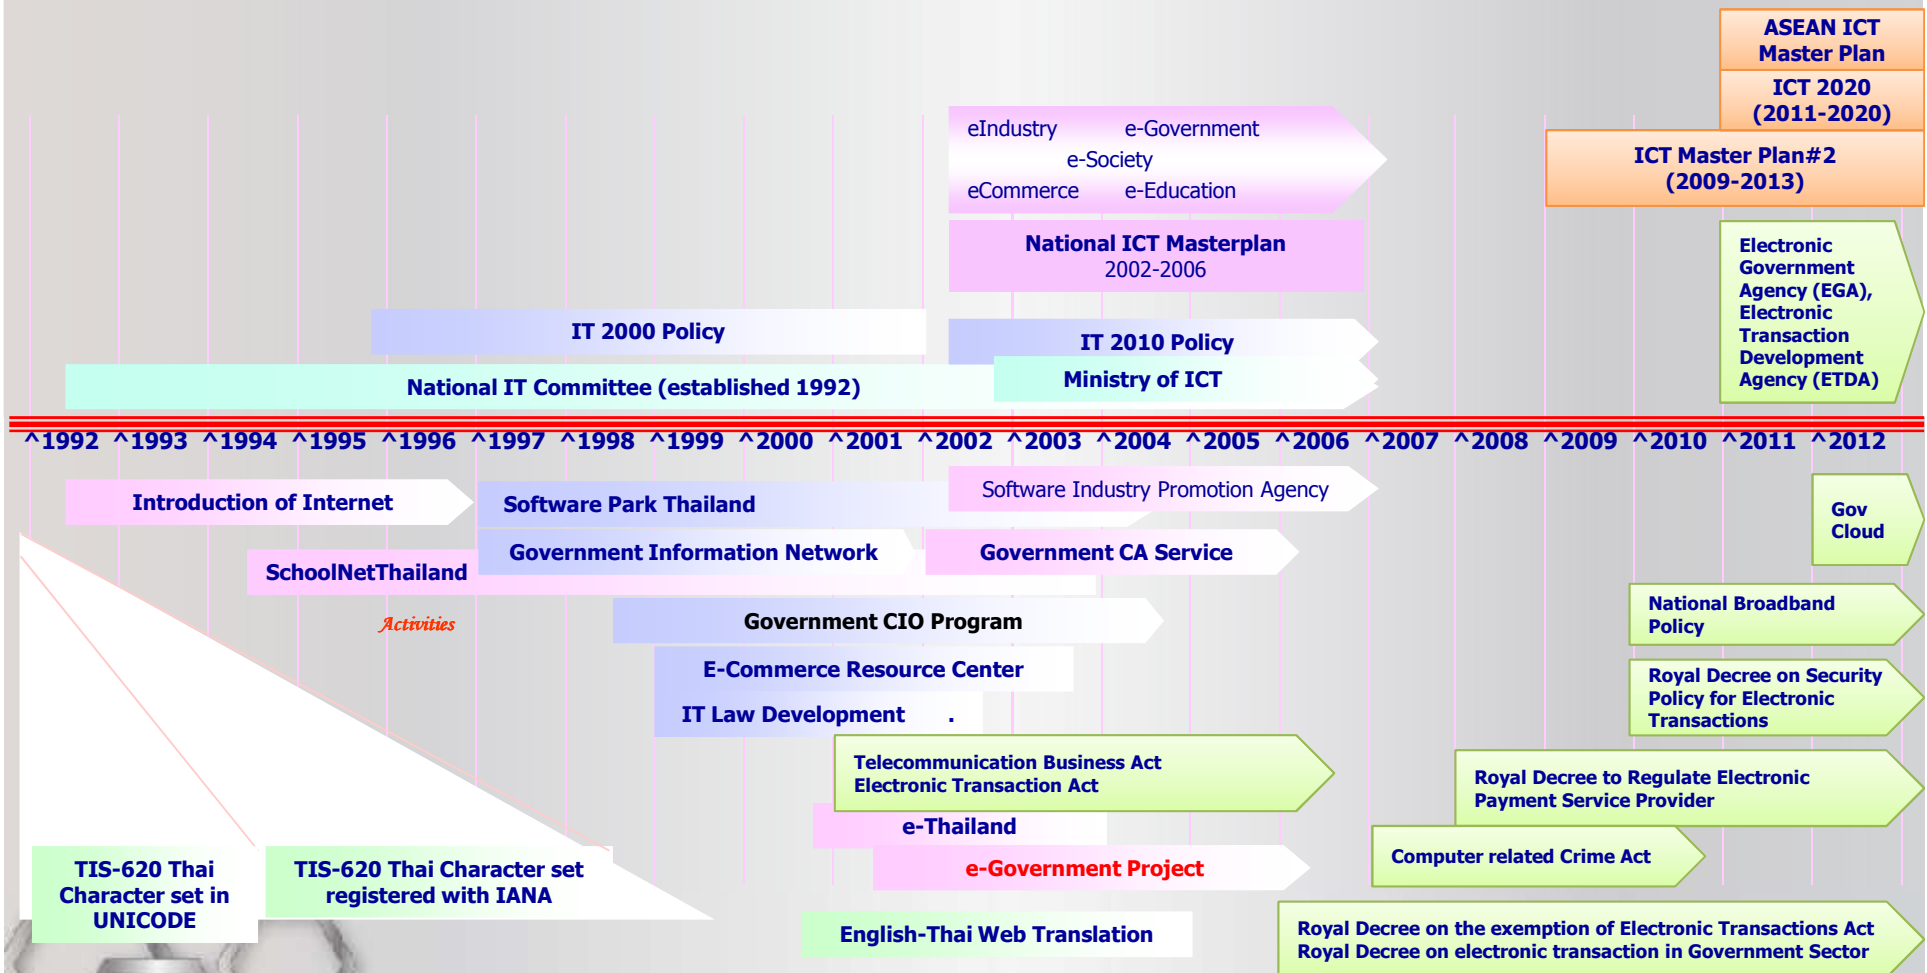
ASEAN ICT Master Plan

ICT 2020 (2011-2020)

ICT Master Plan#2 (2009-2013)

eIndustry e-Government
e-Society
eCommerce e-Education

National ICT Masterplan 2002-2006

Electronic Government Agency (EGA), Electronic Transaction Development Agency (ETDA)

IT 2000 Policy

IT 2010 Policy

Ministry of ICT

National IT Committee (established 1992)

^1992 ^1993 ^1994 ^1995 ^1996 ^1997 ^1998 ^1999 ^2000 ^2001 ^2002 ^2003 ^2004 ^2005 ^2006 ^2007 ^2008 ^2009 ^2010 ^2011 ^2012

Introduction of Internet

Software Park Thailand

Software Industry Promotion Agency

Gov Cloud

Government Information Network

Government CA Service

SchoolNetThailand

Activities

Government CIO Program

National Broadband Policy

E-Commerce Resource Center

Royal Decree on Security Policy for Electronic Transactions

IT Law Development .

Telecommunication Business Act
Electronic Transaction Act

Royal Decree to Regulate Electronic Payment Service Provider

e-Thailand

Computer related Crime Act

TIS-620 Thai Character set in UNICODE

TIS-620 Thai Character set registered with IANA

e-Government Project

English-Thai Web Translation

Royal Decree on the exemption of Electronic Transactions Act
Royal Decree on electronic transaction in Government Sector